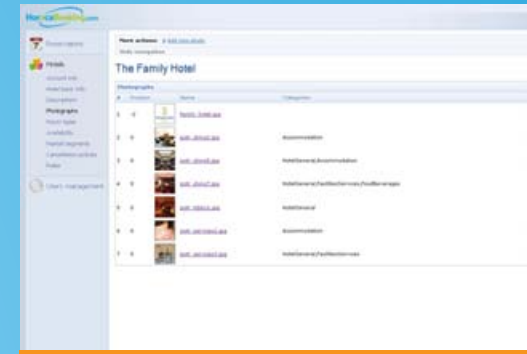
The Family Hotel

Photographs

Accommodation

HotelGeneral;Accommodation

HotelGeneral;FacilitiesServices;FoodBeverages

HotelGeneral

Accommodation

HotelGeneral;FacilitiesServices

Hotels

Photographs

Users management